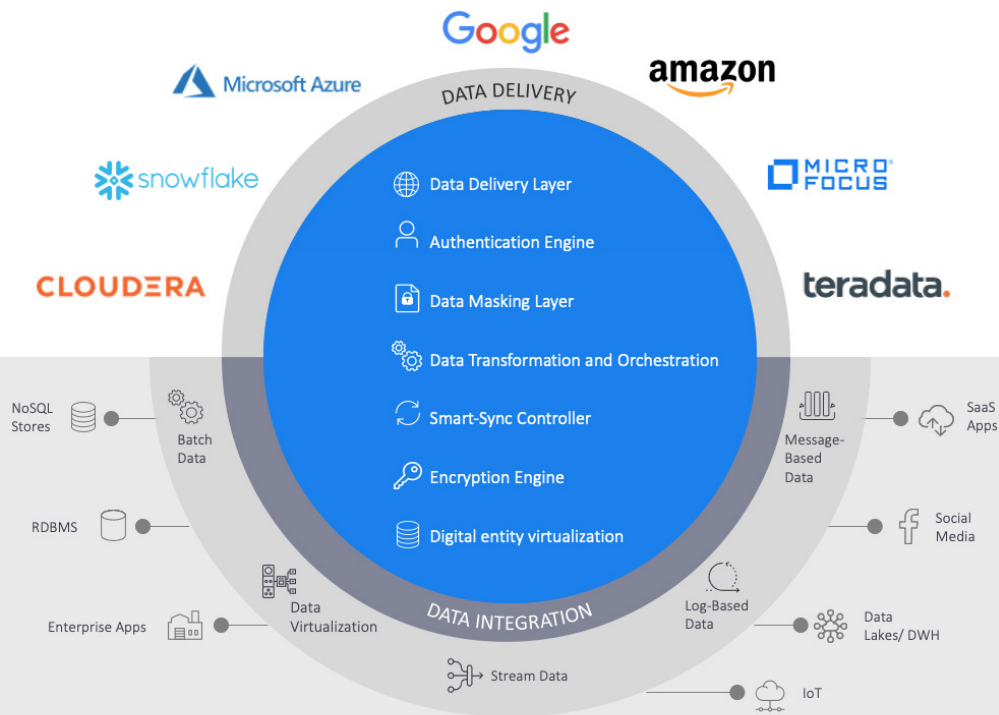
Google

Microsoft Azure

amazon

DATA DELIVERY

snowflake

MICRO FOCUS

CLOUDERA

teradata.

Data Delivery Layer

Authentication Engine

Data Masking Layer

Data Transformation and Orchestration

Smart-Sync Controller

Encryption Engine

Digital entity virtualization

DATA INTEGRATION

NoSQL Stores

Batch Data

RDBMS

Data Virtualization

Enterprise Apps

Stream Data

Message-Based Data

SaaS Apps

Social Media

Log-Based Data

Data Lakes/ DWH

IoT